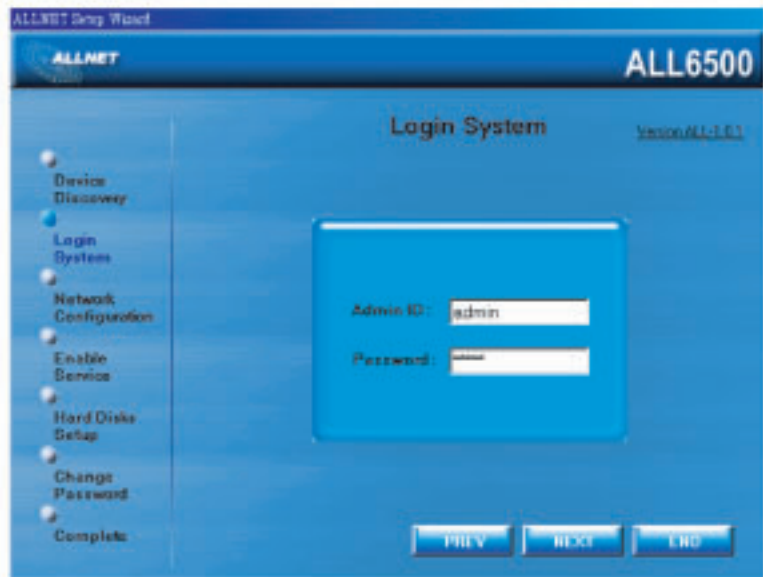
ALLNET Setup Wizard

ALLNET

ALL6500

Login System

Version ALL-1.0.1

Device Discovery

Login System

Network Configuration

Enable Service

Hard Disks Setup

Change Password

Complete

Admin ID: admin

Password: *****

PREV NEXT END